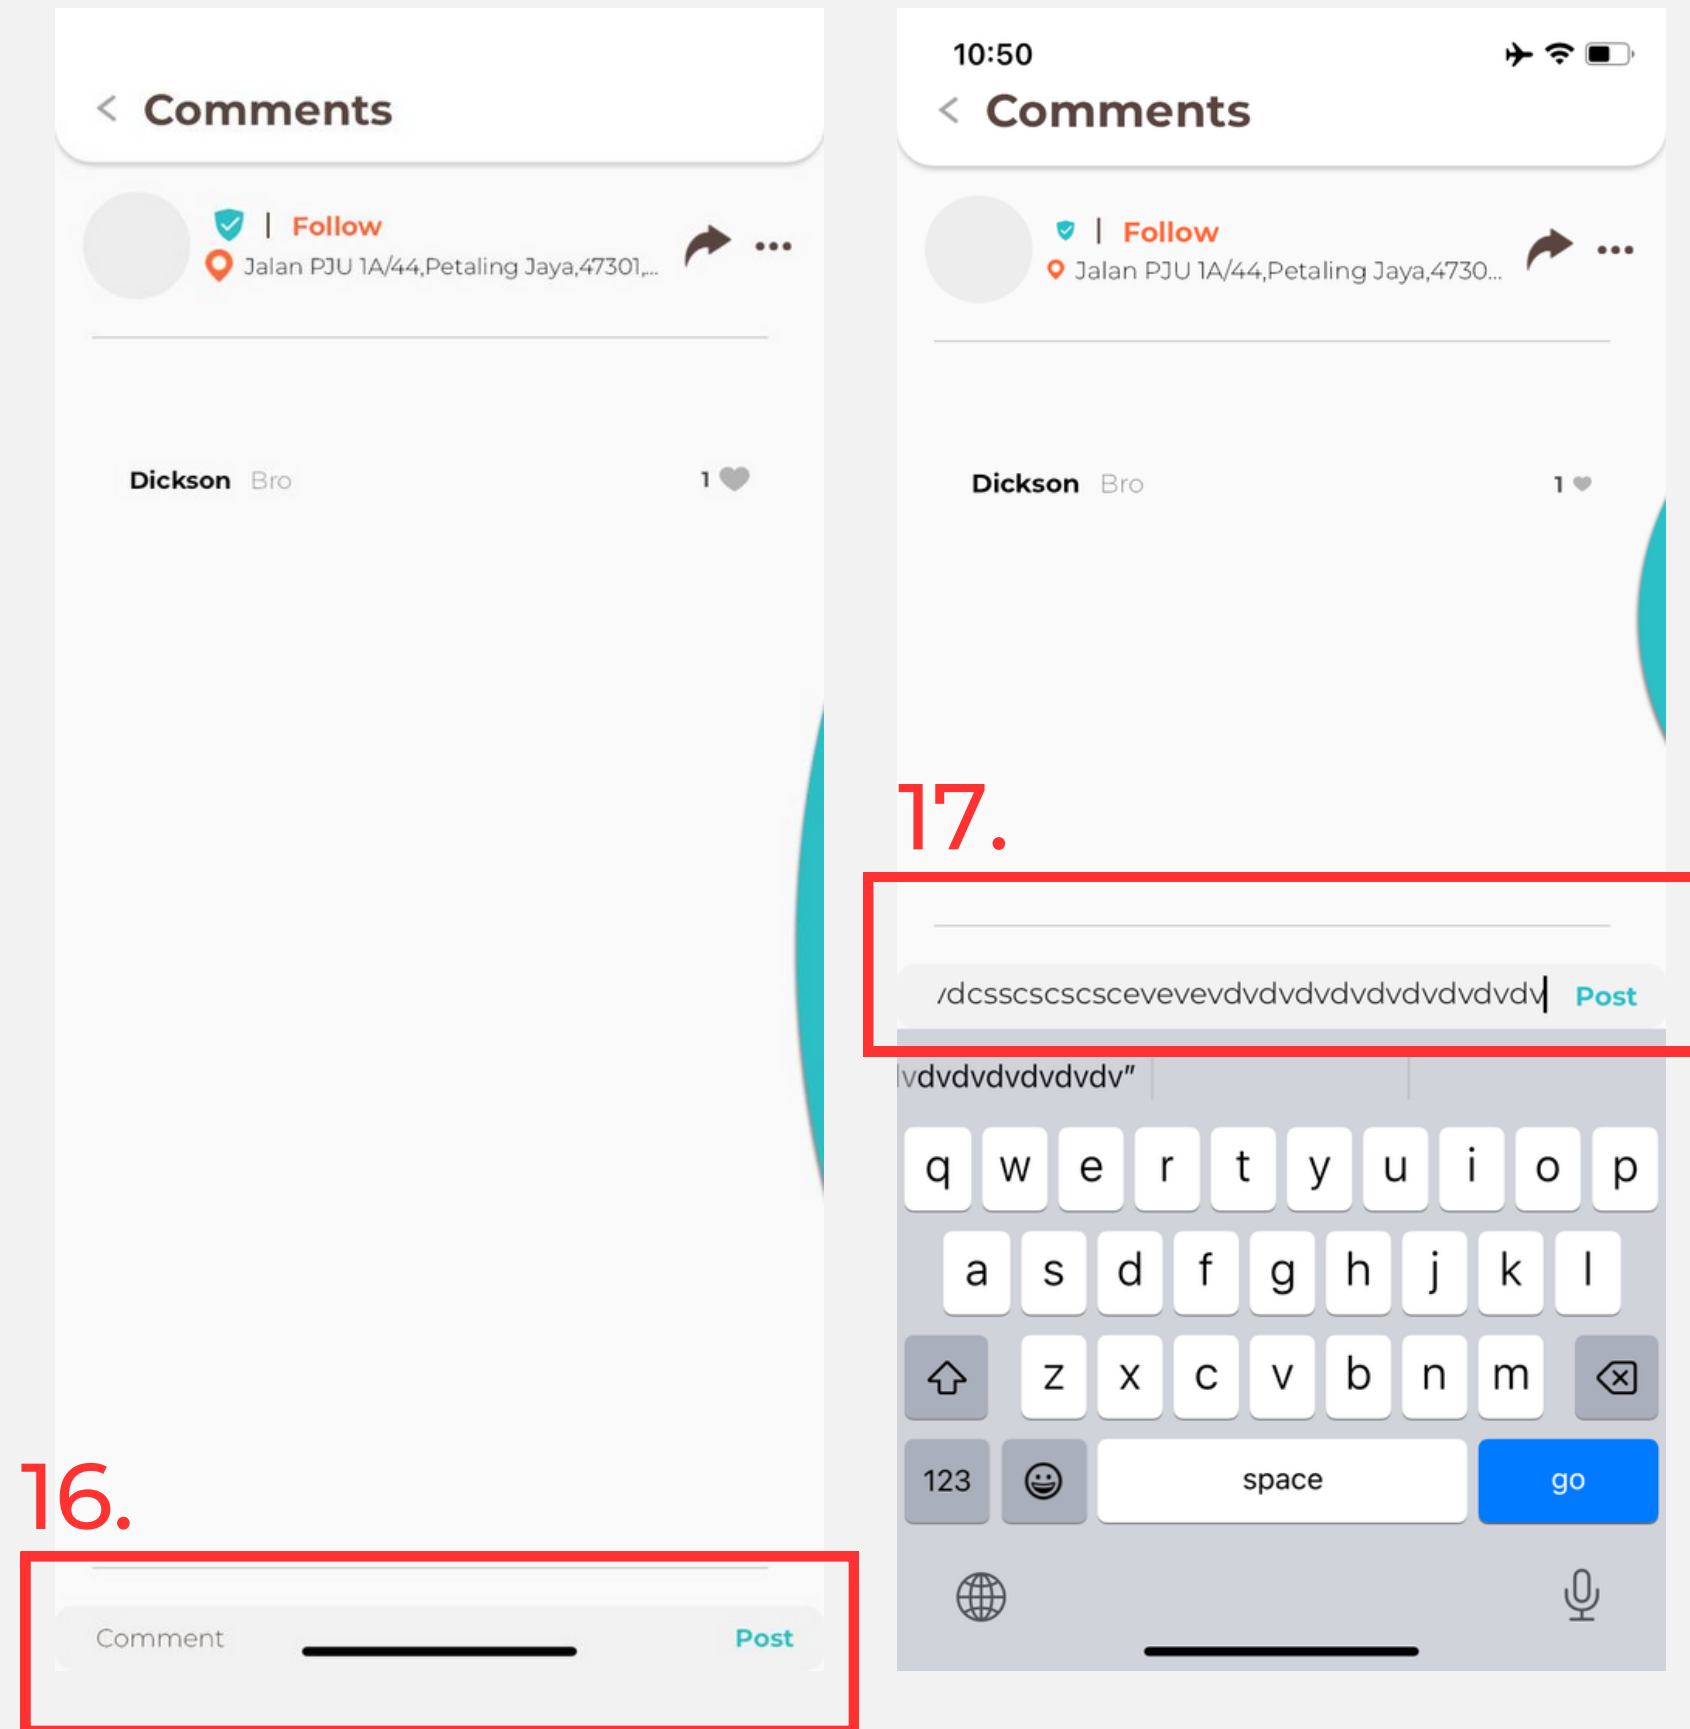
< Comments

| Follow
Jalan PJU 1A/44,Petaling Jaya,47301,...

Dickson Bro 1

16.

Comment Post

10:50

< Comments

| Follow
Jalan PJU 1A/44,Petaling Jaya,4730...

Dickson Bro 1

17.

/dcsscscscsceveveevdvdvdvdvdvdvdvdvdv Post

vdvdvdvdvdv"

q w e r t y u i o p
a s d f g h j k l
z x c v b n m
123 space go